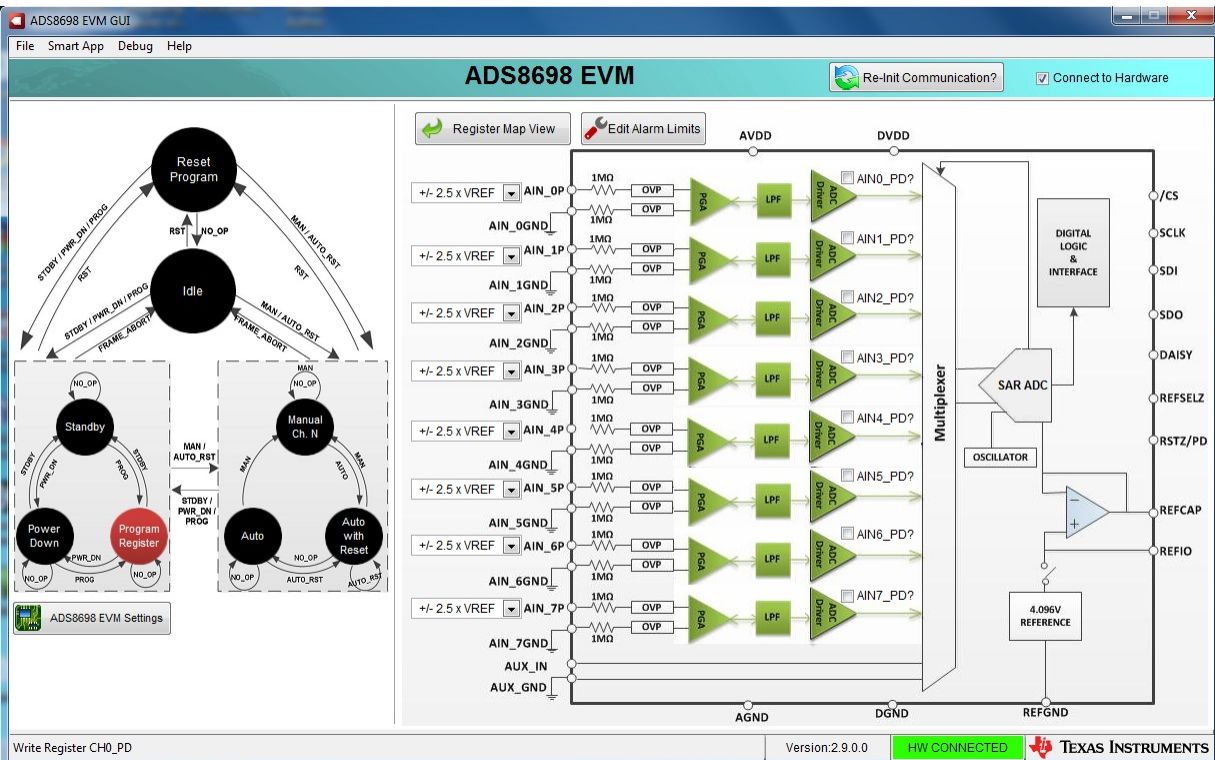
ADS8698 EVM GUI

File Smart App Debug Help

ADS8698 EVM

Re-Init Communication?

Connect to Hardware

Reset Program

STDBY / PWR_DN / PROG

RST

RST

NO_OP

MAN / AUTO_RST

RST

Idle

STDBY / PWR_DN / PROG

FRAME_ABORT

MAN / AUTO_RST

FRAME_ABORT

NO_OP

Standby

STDBY

PWR_DN

PROG

STDBY

Power Down

Program Register

PWR_DN

PROG

NO_OP

NO_OP

MAN / AUTO_RST

STDBY / PWR_DN / PROG

MAN

NO_OP

Manual Ch. N

MAN

AUTO

MAN

Auto

Auto with Reset

NO_OP

AUTO_RST

NO_OP

AUTO_RST

ADS8698 EVM Settings

Register Map View

Edit Alarm Limits

AVDD

DVDD

+/- 2.5 x VREF AIN_0P 1MΩ OVP 1MΩ OVP AIN_0GND PGA LPF ADC Driver AIN0_PD?

+/- 2.5 x VREF AIN_1P 1MΩ OVP 1MΩ OVP AIN_1GND PGA LPF ADC Driver AIN1_PD?

+/- 2.5 x VREF AIN_2P 1MΩ OVP 1MΩ OVP AIN_2GND PGA LPF ADC Driver AIN2_PD?

+/- 2.5 x VREF AIN_3P 1MΩ OVP 1MΩ OVP AIN_3GND PGA LPF ADC Driver AIN3_PD?

+/- 2.5 x VREF AIN_4P 1MΩ OVP 1MΩ OVP AIN_4GND PGA LPF ADC Driver AIN4_PD?

+/- 2.5 x VREF AIN_5P 1MΩ OVP 1MΩ OVP AIN_5GND PGA LPF ADC Driver AIN5_PD?

+/- 2.5 x VREF AIN_6P 1MΩ OVP 1MΩ OVP AIN_6GND PGA LPF ADC Driver AIN6_PD?

+/- 2.5 x VREF AIN_7P 1MΩ OVP 1MΩ OVP AIN_7GND PGA LPF ADC Driver AIN7_PD?

AUX_IN

AUX_GND

Multiplexer

DIGITAL LOGIC & INTERFACE

SAR ADC

OSCILLATOR

4.096V REFERENCE

/CS

SCLK

SDI

SDO

DAISY

REFSELZ

RSTZ/PD

REFCAP

REFIO

AGND

DGND

REFGND

Write Register CH0_PD

Version:2.9.0.0

HW CONNECTED

TEXAS INSTRUMENTS